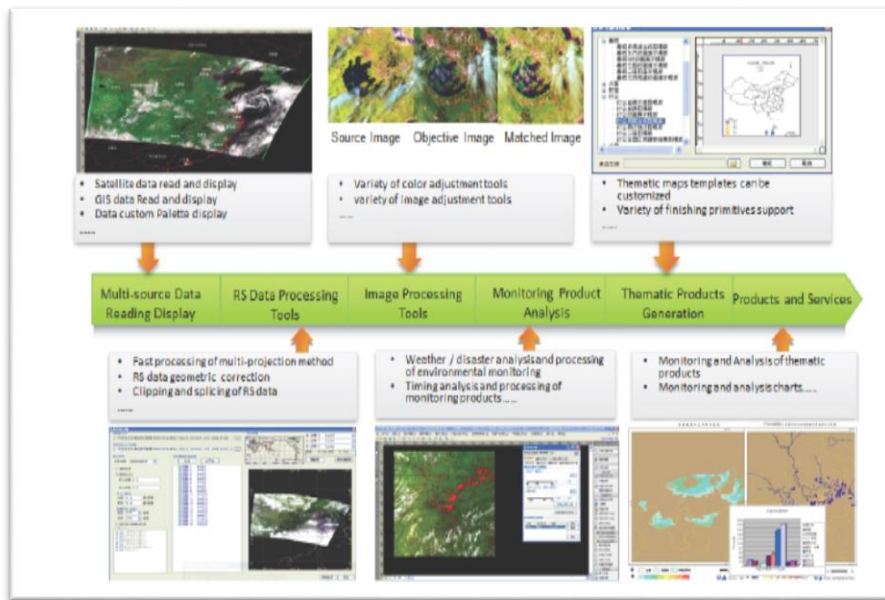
Source Image Objective Image Matched Image

- Satellite data read and display
- GIS data Read and display
- Data custom Palette display

- Variety of color adjustment tools
- variety of image adjustment tools

- Thematic maps templates can be customized
- Variety of finishing primitives support

Multi-source Data Reading Display

RS Data Processing Tools

Image Processing Tools

Monitoring Product Analysis

Thematic Products Generation

Products and Services

- Fast processing of multi-projection method
- RS data geometric correction
- Clipping and splicing of RS data

- Weather / disaster analysis and processing of environmental monitoring
- Timing analysis and processing of monitoring products.....

- Monitoring and Analysis of thematic products
- Monitoring and analysis charts.....